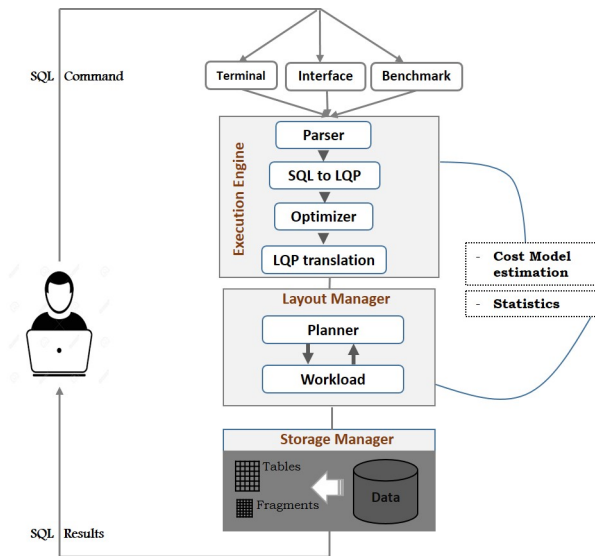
SQL Command

Terminal

Interface

Benchmark

Execution Engine

Parser

SQL to LQP

Optimizer

LQP translation

- Cost Model estimation

- Statistics

Layout Manager

Planner

Workload

Storage Manager

Tables

Fragments

Data

SQL Results